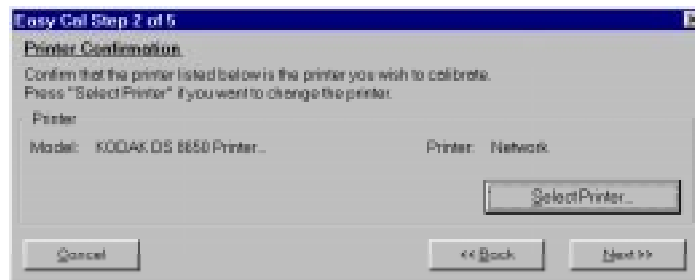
Easy Cal Step 2 of 5

Printer Confirmation

Confirm that the printer listed below is the printer you wish to calibrate.
Press "Select Printer" if you want to change the printer.

Printer

Model: KODAK DS 8650 Printer...

Printer: Network

Select Printer...

Cancel

<< Back

Next >>